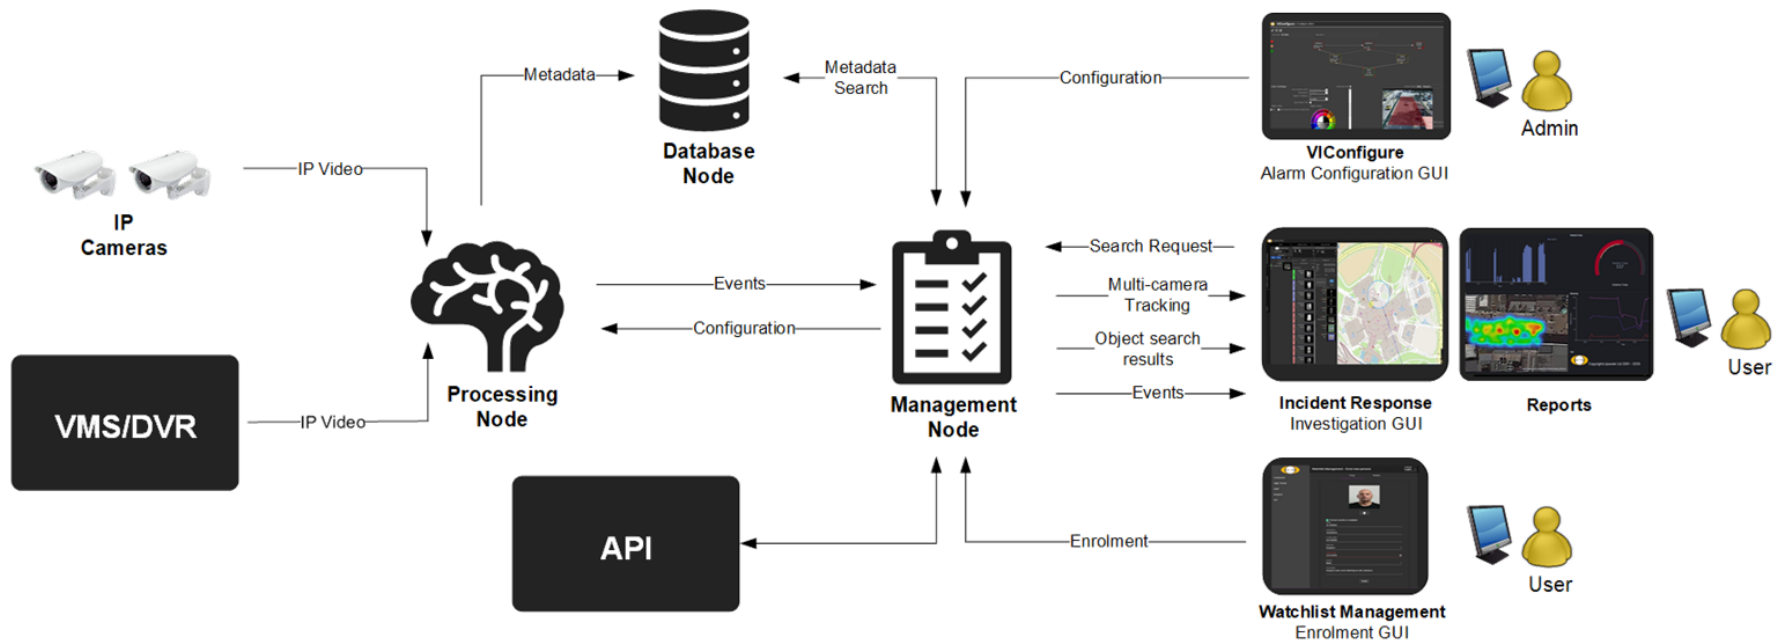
Metadata

Database Node

Metadata Search

Configuration

VIConfigure
Alarm Configuration GUI

Admin

IP Video

IP Cameras

Search Request

Events

Multi-camera Tracking

Configuration

Object search results

Events

Processing Node

Management Node

Incident Response
Investigation GUI

Reports

User

VMS/DVR

IP Video

API

Enrolment

Watchlist Management
Enrolment GUI

User